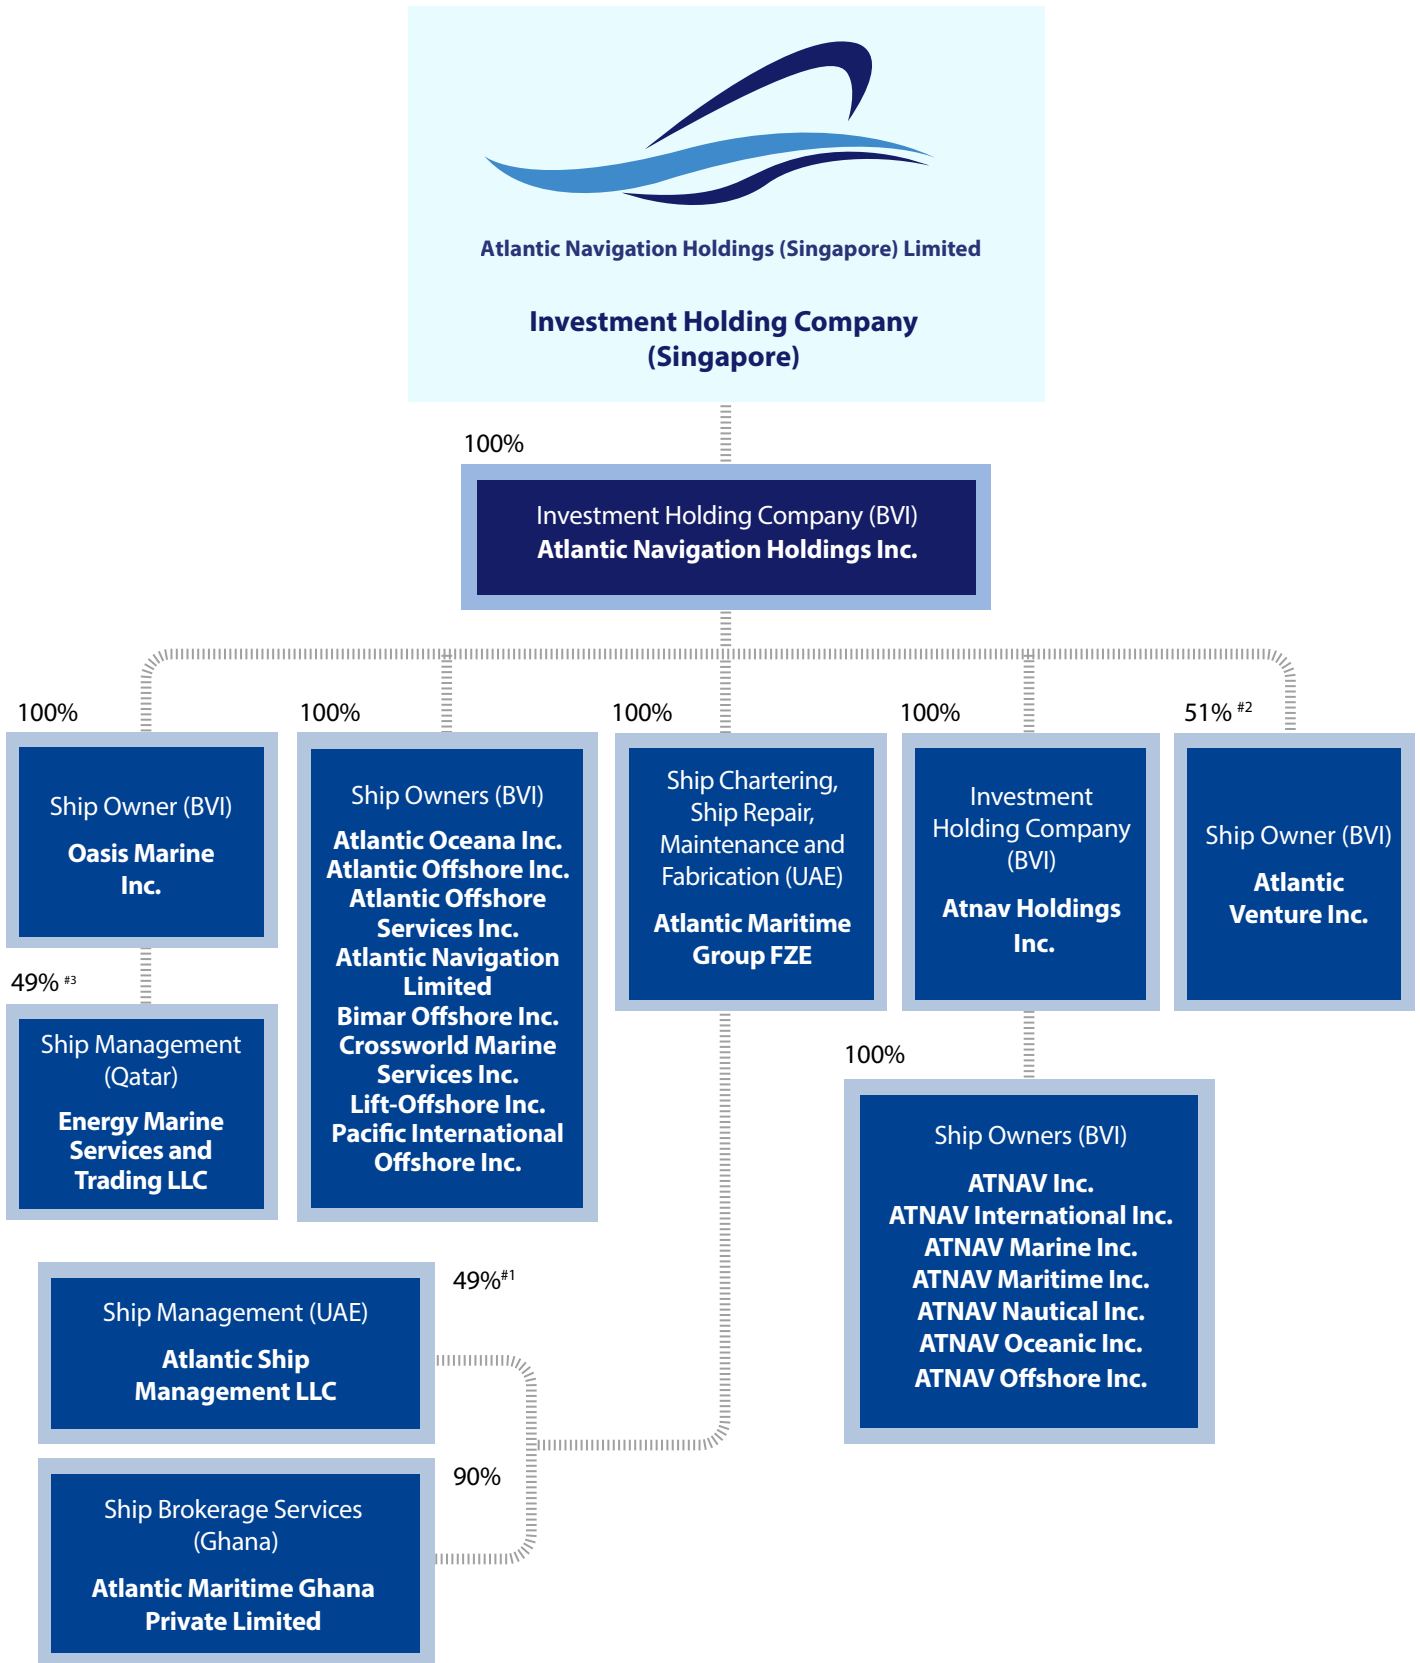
Atlantic Navigation Holdings (Singapore) Limited

Investment Holding Company (Singapore)

100%

Investment Holding Company (BVI)
Atlantic Navigation Holdings Inc.

100%

Ship Owner (BVI)
Oasis Marine Inc.

49% #3

Ship Management (Qatar)
Energy Marine Services and Trading LLC

100%

Ship Owners (BVI)
Atlantic Oceana Inc.
Atlantic Offshore Inc.
Atlantic Offshore Services Inc.
Atlantic Navigation Limited
Bimar Offshore Inc.
Crossworld Marine Services Inc.
Lift-Offshore Inc.
Pacific International Offshore Inc.

100%

Ship Chartering, Ship Repair, Maintenance and Fabrication (UAE)
Atlantic Maritime Group FZE

100%

Investment Holding Company (BVI)
Atnav Holdings Inc.

100%

Ship Owners (BVI)
ATNAV Inc.
ATNAV International Inc.
ATNAV Marine Inc.
ATNAV Maritime Inc.
ATNAV Nautical Inc.
ATNAV Oceanic Inc.
ATNAV Offshore Inc.

51% #2

Ship Owner (BVI)
Atlantic Venture Inc.

49% #1

Ship Management (UAE)
Atlantic Ship Management LLC

90%

Ship Brokerage Services (Ghana)
Atlantic Maritime Ghana Private Limited